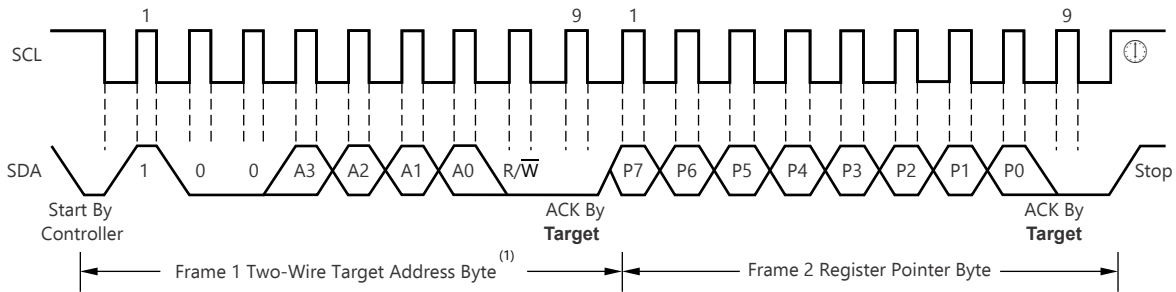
1

9

1

9

SCL

SDA

1

0

0

A3

A2

A1

A0

R/$\overline{W}$

P7

P6

P5

P4

P3

P2

P1

P0

Stop

Start By Controller

ACK By **Target**

ACK By **Target**

Frame 1 Two-Wire Target Address Byte$^{(1)}$

Frame 2 Register Pointer Byte